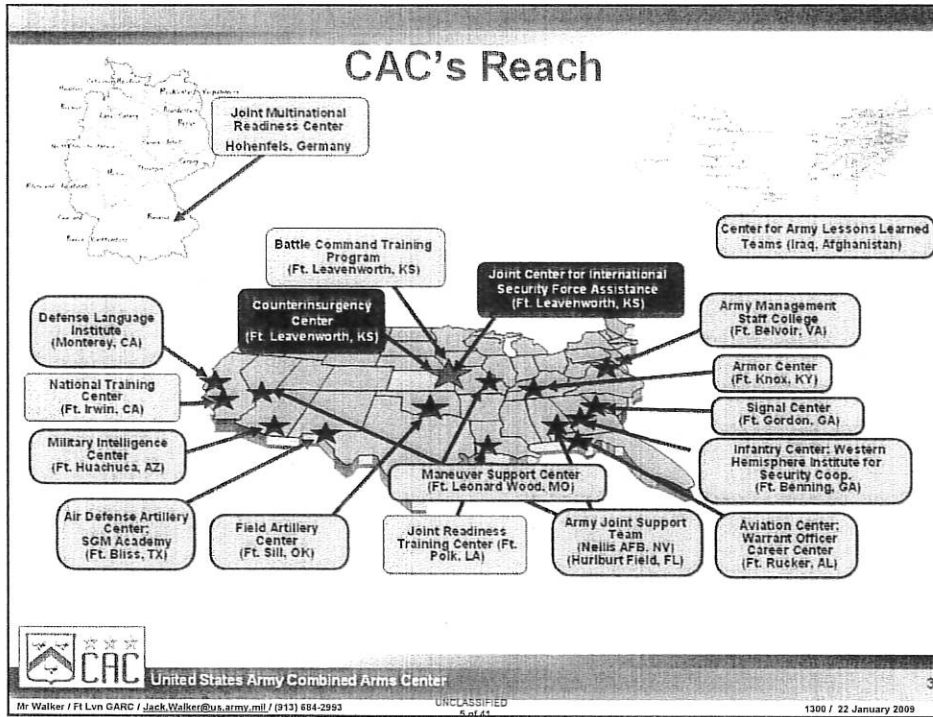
CAC's Reach

Joint Multinational Readiness Center
Hohenfels, Germany

Center for Army Lessons Learned Teams (Iraq, Afghanistan)

Battle Command Training Program
(Ft. Leavenworth, KS)

Joint Center for International Security Force Assistance
(Ft. Leavenworth, KS)

Counterinsurgency Center
(Ft. Leavenworth, KS)

Defense Language Institute
(Monterey, CA)

Army Management Staff College
(Ft. Belvoir, VA)

National Training Center
(Ft. Irwin, CA)

Armor Center
(Ft. Knox, KY)

Signal Center
(Ft. Gordon, GA)

Military Intelligence Center
(Ft. Huachuca, AZ)

Infantry Center: Western Hemisphere Institute for Security Coop.
(Ft. Benning, GA)

Maneuver Support Center
(Ft. Leonard Wood, MO)

Air Defense Artillery Center:
SGM Academy
(Ft. Bliss, TX)

Field Artillery Center
(Ft. Sill, OK)

Joint Readiness Training Center (Ft. Polk, LA)

Army Joint Support Team
(Nellis AFB, NV)
(Hurlburt Field, FL)

Aviation Center:
Warrant Officer Career Center
(Ft. Rucker, AL)

CAC

United States Army Combined Arms Center

3

Mr Walker / Ft Lvn GARC / Jack.Walker@us.army.mil / (913) 684-2993

UNCLASSIFIED
5 of 41

1300 / 22 January 2009